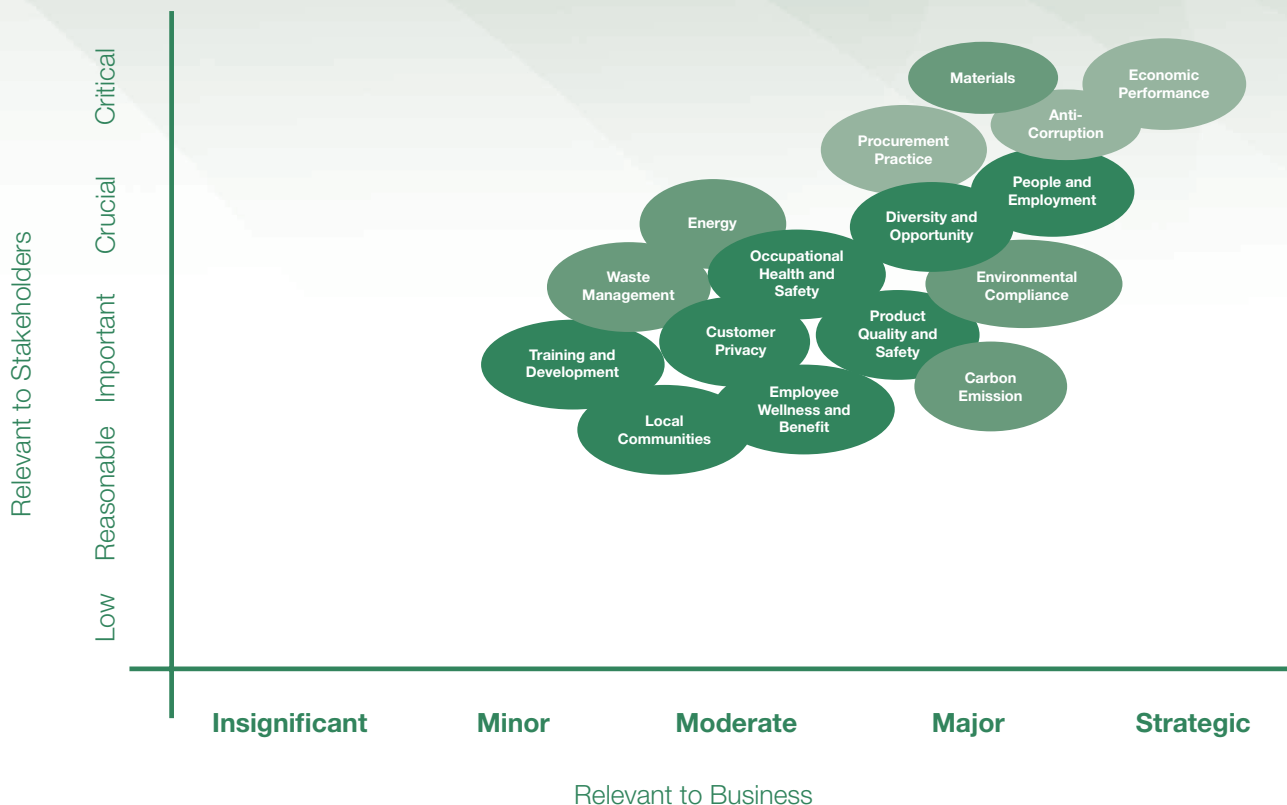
Relevant to Stakeholders

Critical
Crucial
Important
Reasonable
Low

Materials
Economic Performance
Anti-Corruption
Procurement Practice
People and Employment
Diversity and Opportunity
Energy
Occupational Health and Safety
Waste Management
Environmental Compliance
Customer Privacy
Product Quality and Safety
Training and Development
Carbon Emission
Employee Wellness and Benefit
Local Communities

Insignificant
Minor
Moderate
Major
Strategic

Relevant to Business